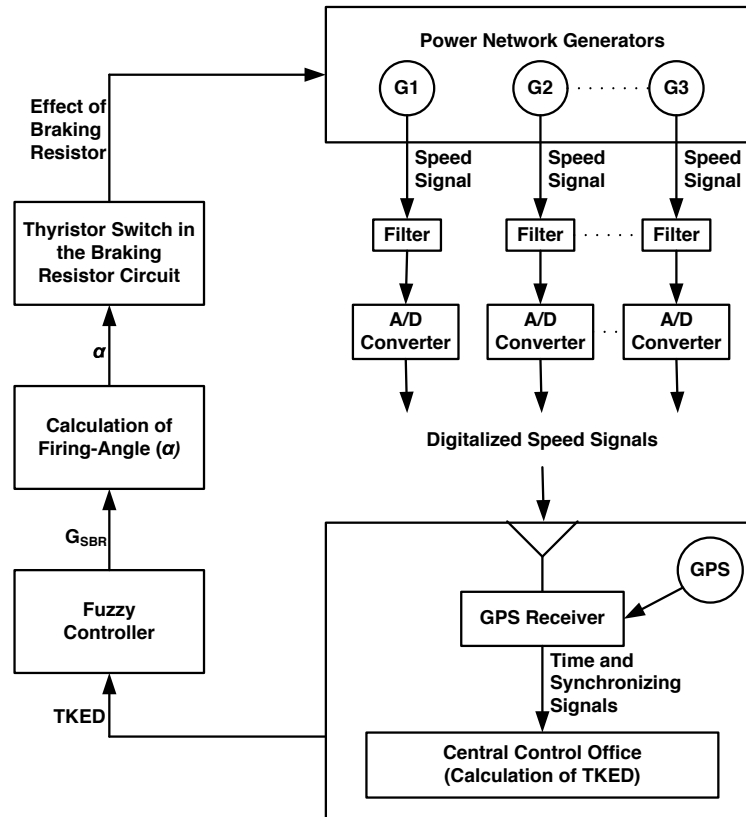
Power Network Generators

G1

G2

G3

Effect of Braking Resistor

Speed Signal

Speed Signal

Speed Signal

Thyristor Switch in the Braking Resistor Circuit

Filter

Filter

Filter

$\alpha$

A/D Converter

A/D Converter

A/D Converter

Calculation of Firing-Angle ($\alpha$)

Digitalized Speed Signals

$G_{SBR}$

GPS

Fuzzy Controller

GPS Receiver

Time and Synchronizing Signals

TKED

Central Control Office (Calculation of TKED)